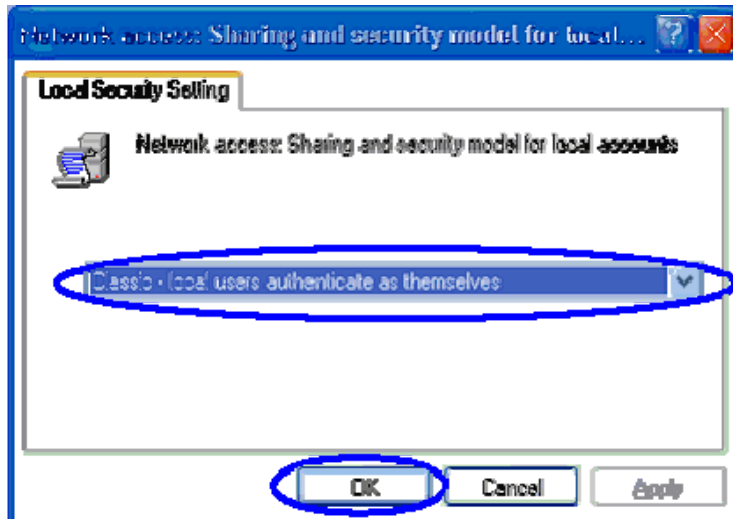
Network access: Sharing and security model for local...

Local Security Setting

Network access: Sharing and security model for local accounts

Classic - local users authenticate as themselves

OK

Cancel

Apply